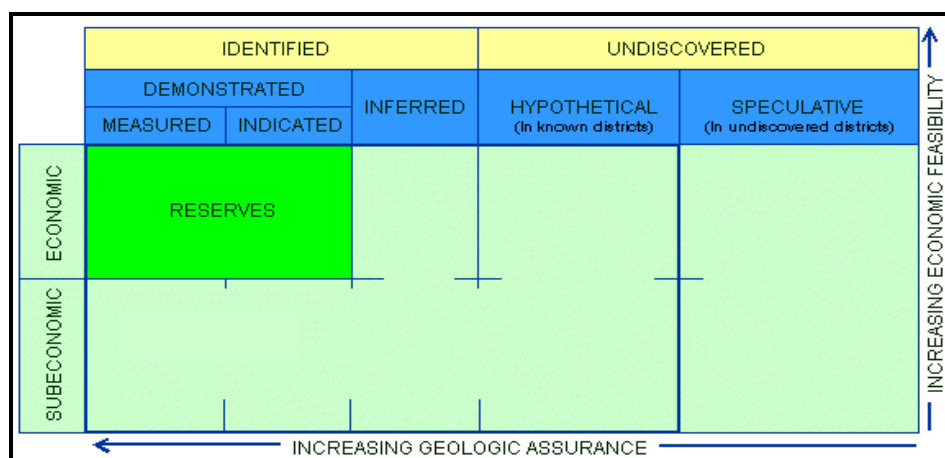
| | IDENTIFIED | | | UNDISCOVERED | |
|---|---|---|---|---|---|
| | DEMONSTRATED | | INFERRED | HYPOTHETICAL (In known districts) | SPECULATIVE (In undiscovered districts) |
| | MEASURED | INDICATED | | | |
| ECONOMIC | RESERVES | | | | |
| SUBECONOMIC | | | | | |

INCREASING ECONOMIC FEASIBILITY

INCREASING GEOLOGIC ASSURANCE